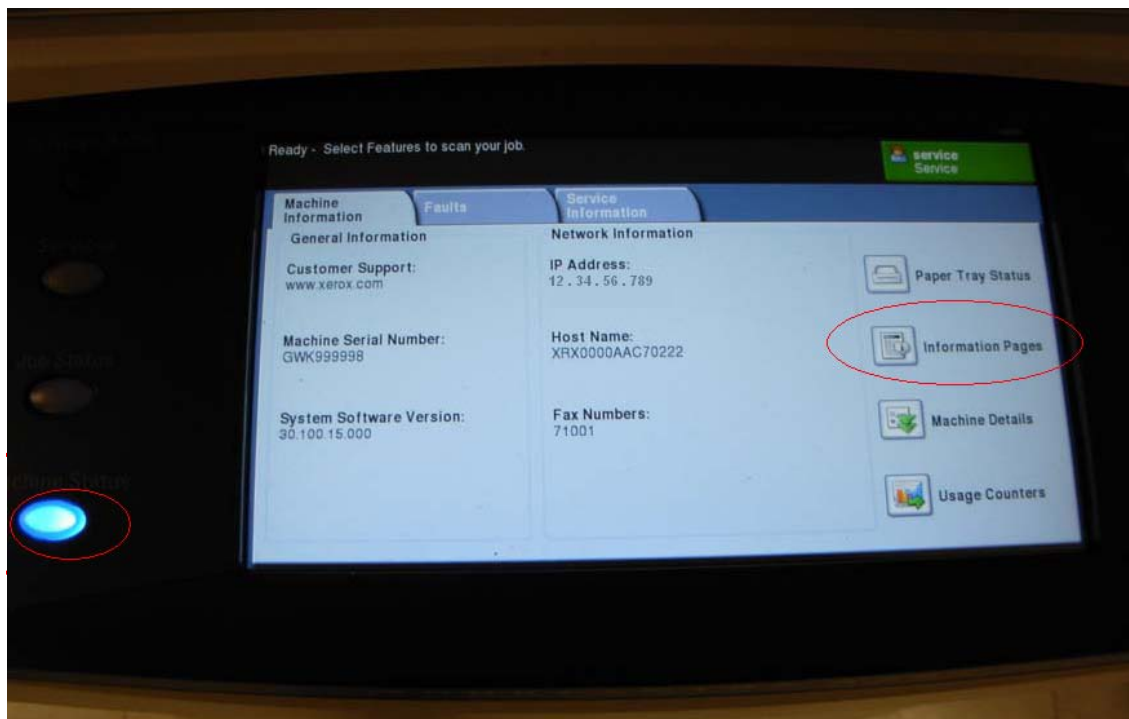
Services

Job Status

Machine Status

Ready - Select Features to scan your job.

service
Service

Machine Information

Faults

Service Information

General Information

Customer Support:
www.xerox.com

Machine Serial Number:
GWK999998

System Software Version:
30.100.15.000

Network Information

IP Address:
12.34.56.789

Host Name:
XRX0000AAC70222

Fax Numbers:
71001

Paper Tray Status

Information Pages

Machine Details

Usage Counters